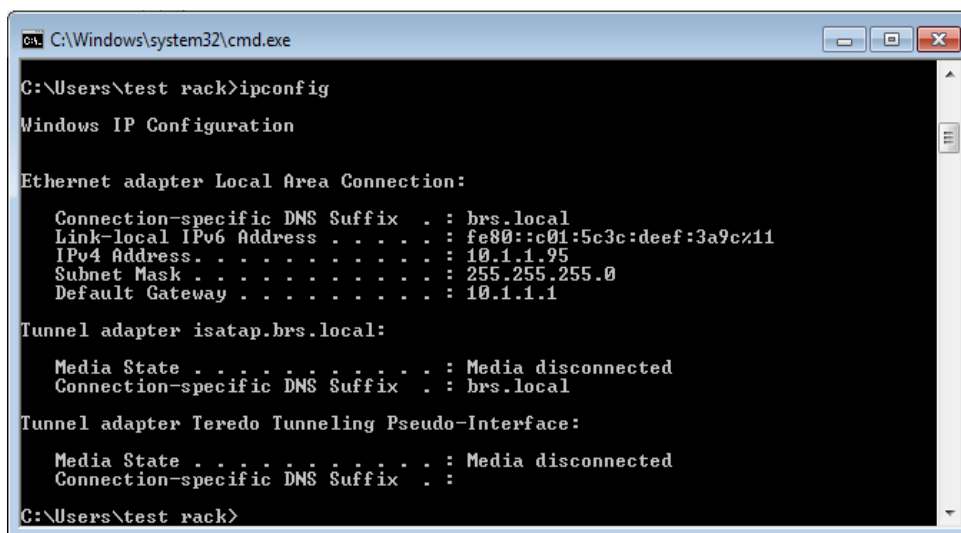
C:\Windows\system32\cmd.exe

C:\Users\test rack>ipconfig

Windows IP Configuration

Ethernet adapter Local Area Connection:

Connection-specific DNS Suffix . : brs.local
Link-local IPv6 Address . . . . . : fe80::c01:5c3c:deef:3a9c%11
IPv4 Address. . . . . . . . . . . : 10.1.1.95
Subnet Mask . . . . . . . . . . . : 255.255.255.0
Default Gateway . . . . . . . . . : 10.1.1.1

Tunnel adapter isatap.brs.local:

Media State . . . . . . . . . . . : Media disconnected
Connection-specific DNS Suffix . : brs.local

Tunnel adapter Teredo Tunneling Pseudo-Interface:

Media State . . . . . . . . . . . : Media disconnected
Connection-specific DNS Suffix . :

C:\Users\test rack>